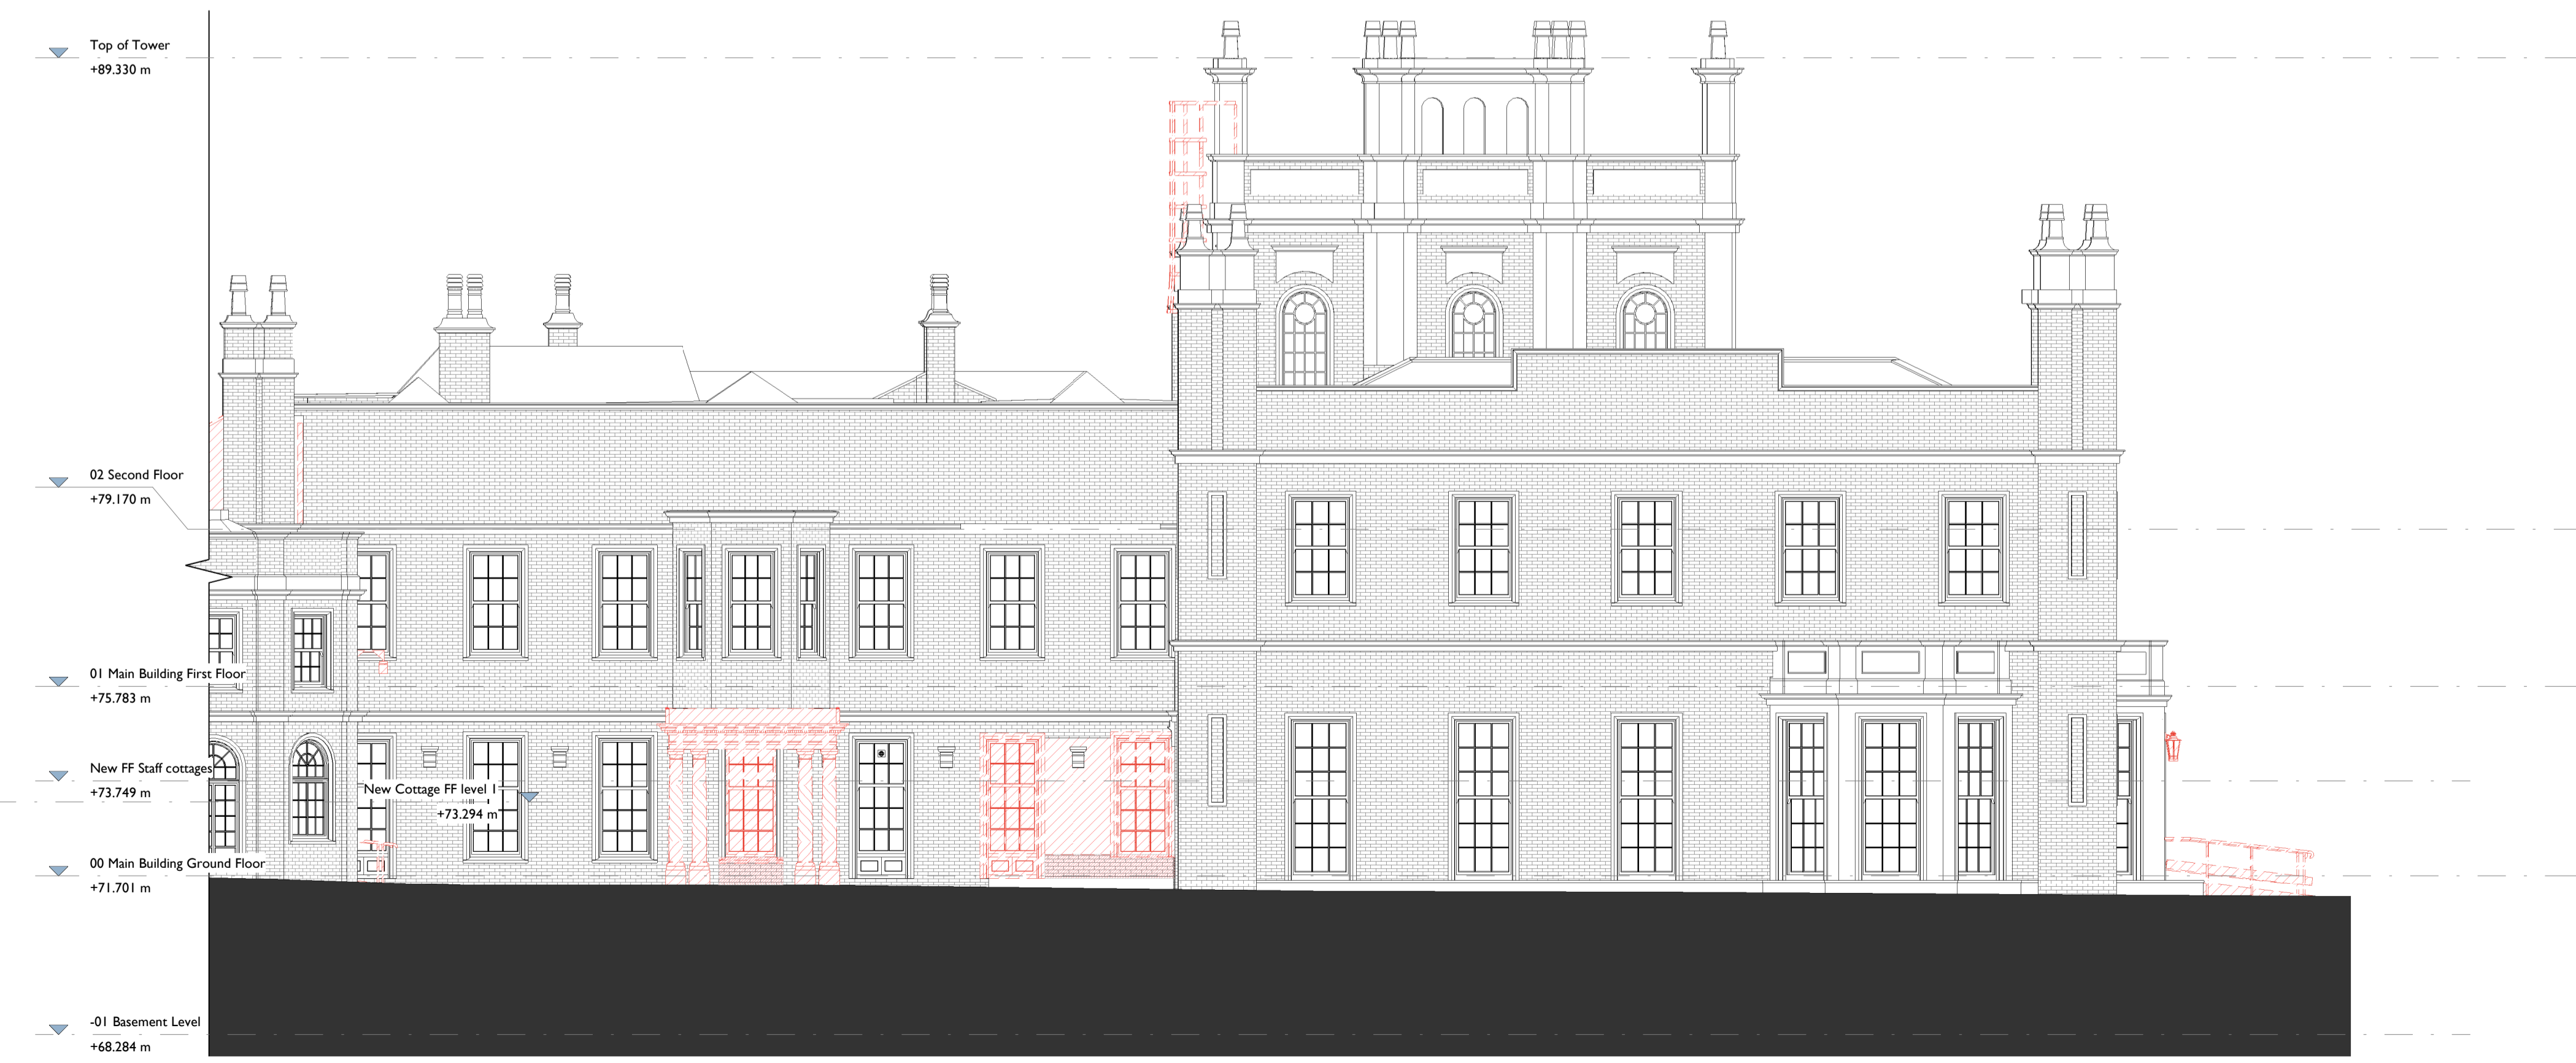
Top of Tower
+89.330 m

02 Second Floor
+79.170 m

01 Main Building First Floor
+75.783 m

New FF Staff cottages
+73.749 m

New Cottage FF level 1
+73.294 m

00 Main Building Ground Floor
+71.701 m

-01 Basement Level
+68.284 m